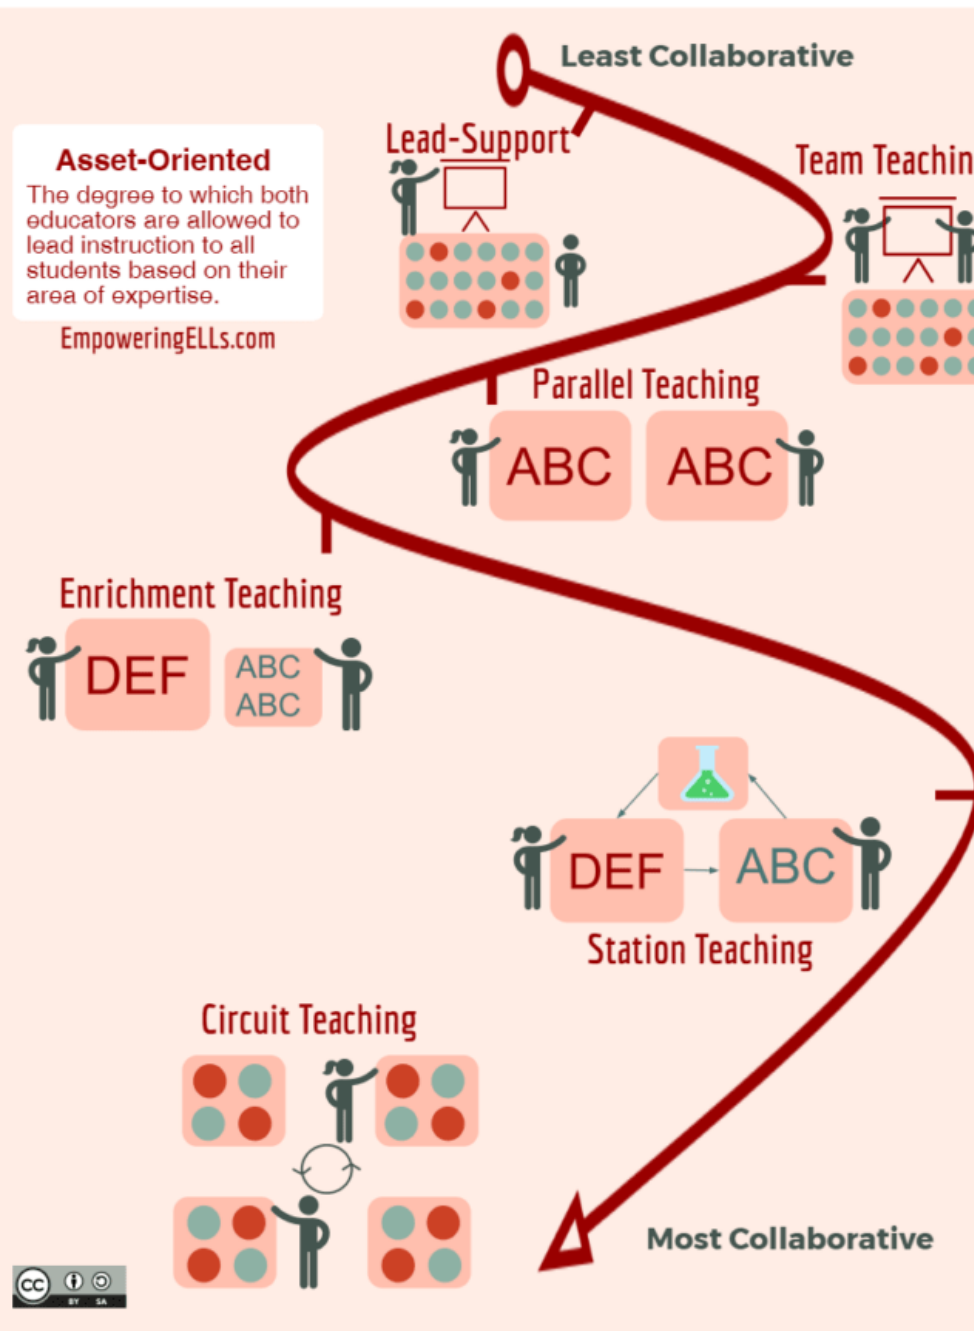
Least Collaborative

Asset-Oriented
The degree to which both educators are allowed to lead instruction to all students based on their area of expertise.

EmpoweringELLs.com

Lead-Support

Team Teachin

Parallel Teaching

ABC ABC

Enrichment Teaching

DEF ABC ABC

DEF ABC

Station Teaching

Circuit Teaching

Most Collaborative

cc BY SA